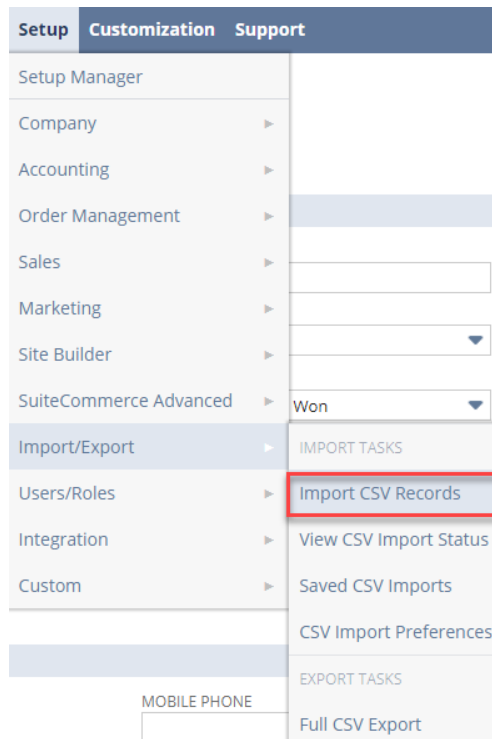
Setup Customization Support

Setup Manager
Company
Accounting
Order Management
Sales
Marketing
Site Builder
SuiteCommerce Advanced
Import/Export
Users/Roles
Integration
Custom

Won

IMPORT TASKS
Import CSV Records
View CSV Import Status
Saved CSV Imports
CSV Import Preferences
EXPORT TASKS
Full CSV Export

MOBILE PHONE